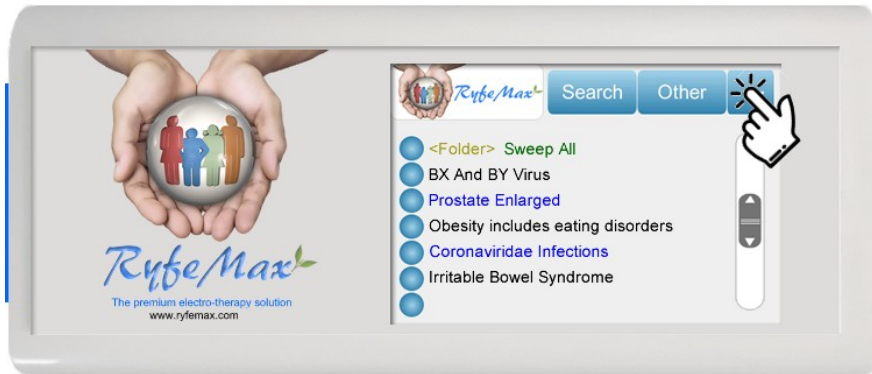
RyfeMax
The premium electro-therapy solution
www.ryfemax.com

RyfeMax
Search
Other

<Folder> Sweep All
BX And BY Virus
Prostate Enlarged
Obesity includes eating disorders
Coronaviridae Infections
Irritable Bowel Syndrome